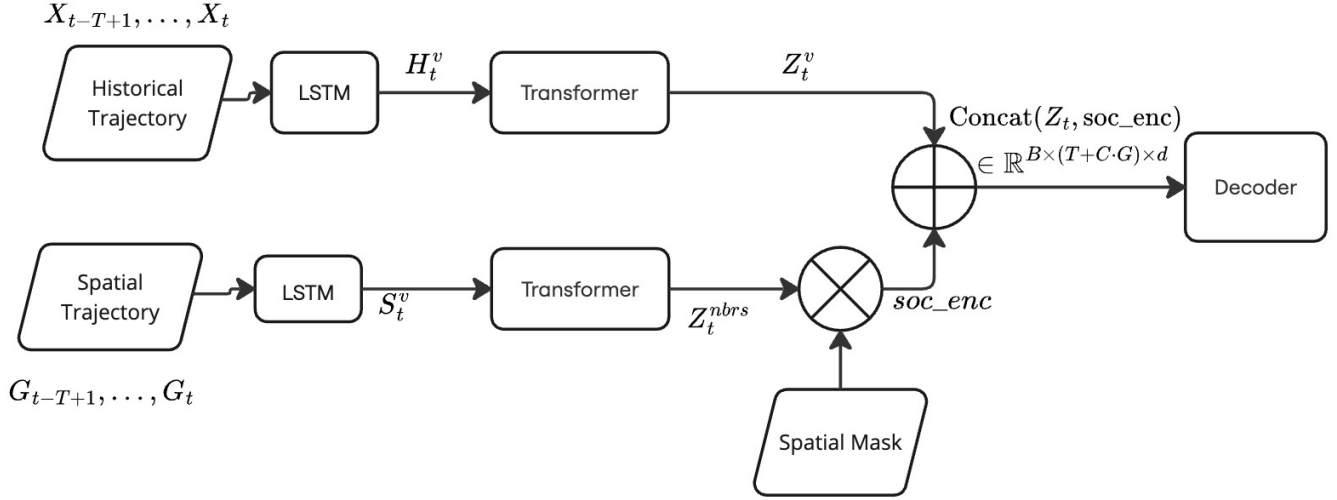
$X_{t-T+1}, \ldots, X_t$

Historical Trajectory

LSTM

$H_t^v$

Transformer

$Z_t^v$

$\text{Concat}(Z_t, \text{soc\_enc})$

$\in \mathbb{R}^{B \times (T+C \cdot G) \times d}$

Decoder

Spatial Trajectory

LSTM

$S_t^v$

Transformer

$Z_t^{nbrs}$

$soc\_enc$

$G_{t-T+1}, \ldots, G_t$

Spatial Mask